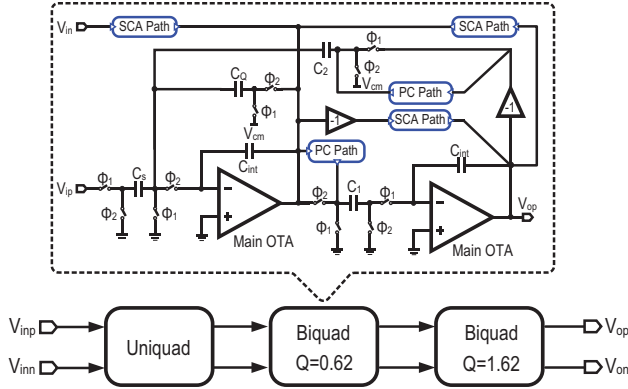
$V_{in}$
SCA Path
SCA Path
$\Phi_1$
$C_2$
$\Phi_2$
$V_{cm}$
$C_Q$
$\Phi_2$
$\Phi_1$
PC Path
-1
SCA Path
-1
$V_{cm}$
$C_{int}$
PC Path
$C_{int}$
$V_{ip}$
$\Phi_1$
$C_s$
$\Phi_2$
-
+
$\Phi_2$
$C_1$
$\Phi_1$
-
+
$V_{op}$
$\Phi_2$
$\Phi_1$
$\Phi_1$
$\Phi_2$
Main OTA
Main OTA
$V_{inp}$
$V_{inn}$
Uniquad
Biquad
Q=0.62
Biquad
Q=1.62
$V_{op}$
$V_{on}$